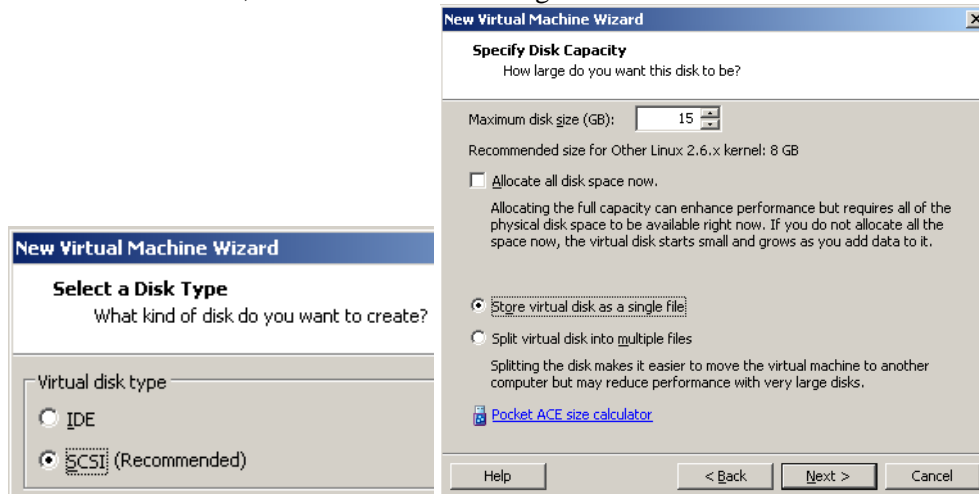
New Virtual Machine Wizard

Select a Disk Type
What kind of disk do you want to create?

Virtual disk type

IDE

SCSI (Recommended)

New Virtual Machine Wizard

Specify Disk Capacity
How large do you want this disk to be?

Maximum disk size (GB): 15

Recommended size for Other Linux 2.6.x kernel: 8 GB

Allocate all disk space now.

Allocating the full capacity can enhance performance but requires all of the physical disk space to be available right now. If you do not allocate all the space now, the virtual disk starts small and grows as you add data to it.

Store virtual disk as a single file

Split virtual disk into multiple files

Splitting the disk makes it easier to move the virtual machine to another computer but may reduce performance with very large disks.

Pocket ACE size calculator

Help

< Back

Next >

Cancel